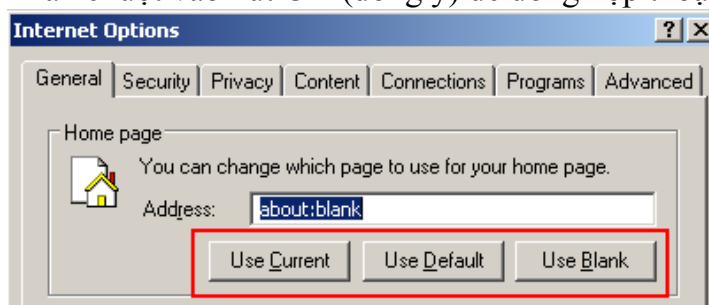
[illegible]

Internet Options

?

General | Security | Privacy | Content | Connections | Programs | Advanced

Home page

You can change which page to use for your home page.

Address: about:blank

Use Current

Use Default

Use Blank